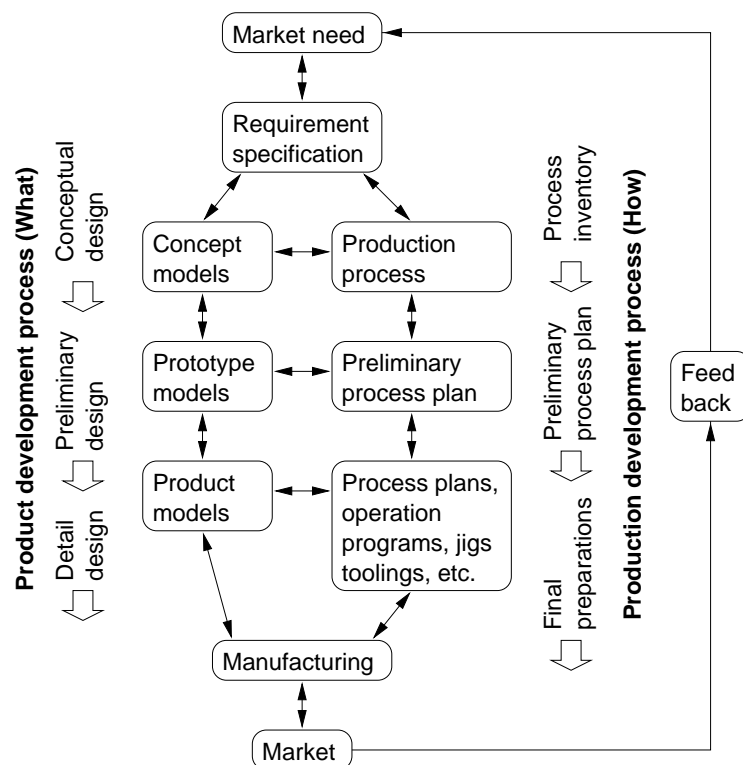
Product development process (What)

Conceptual design

Preliminary design

Detail design

Market need

Requirement specification

Concept models

Production process

Prototype models

Preliminary process plan

Product models

Process plans, operation programs, jigs toolings, etc.

Manufacturing

Market

Production development process (How)

Process inventory

Preliminary process plan

Final preparations

Feed back